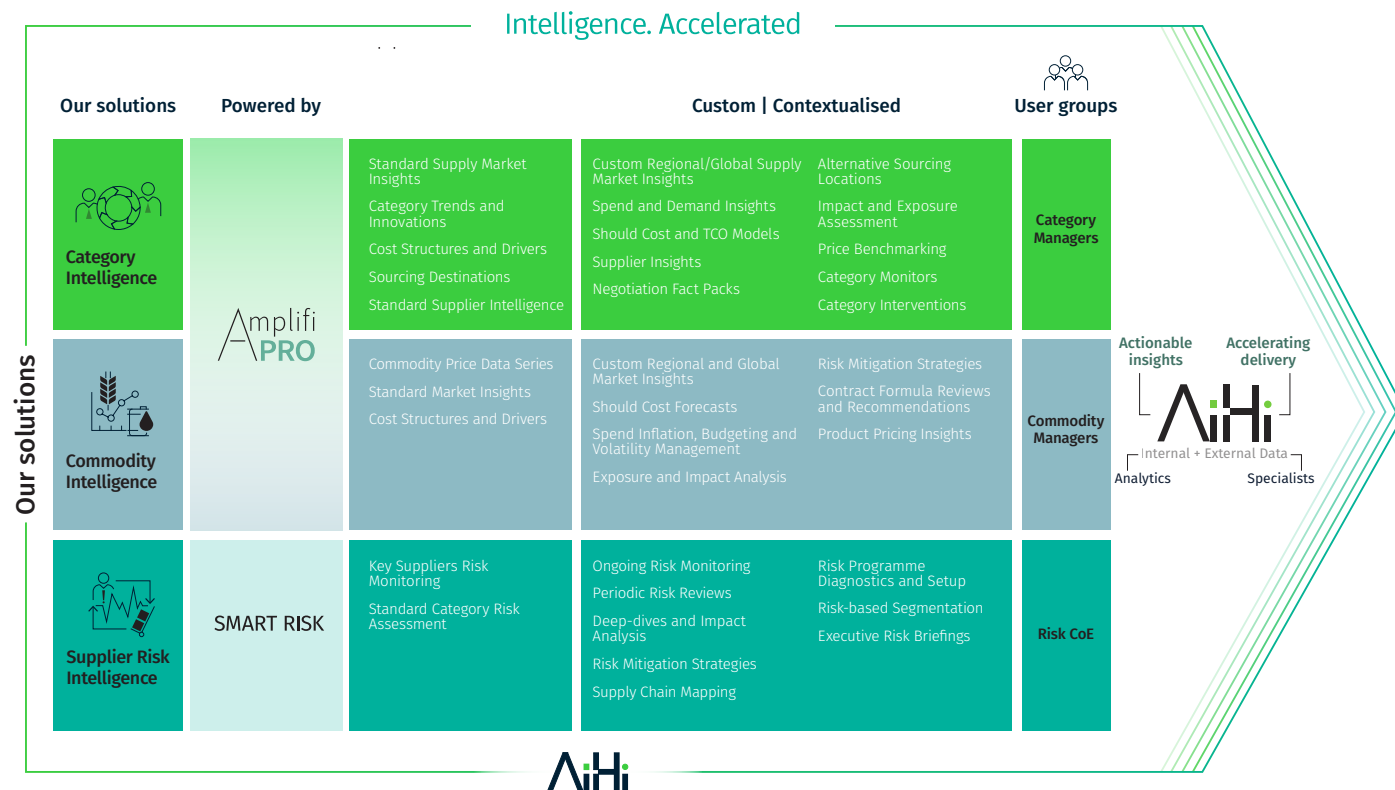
Intelligence. Accelerated

Our solutions

Our solutions | Powered by | Custom | Contextualised | User groups

Category Intelligence

Amplifi PRO

Standard Supply Market Insights
Category Trends and Innovations
Cost Structures and Drivers
Sourcing Destinations
Standard Supplier Intelligence

Custom Regional/Global Supply Market Insights
Spend and Demand Insights
Should Cost and TCO Models
Supplier Insights
Negotiation Fact Packs

Alternative Sourcing Locations
Impact and Exposure Assessment
Price Benchmarking
Category Monitors
Category Interventions

Category Managers

Commodity Intelligence

Commodity Price Data Series
Standard Market Insights
Cost Structures and Drivers

Custom Regional and Global Market Insights
Should Cost Forecasts
Spend Inflation, Budgeting and Volatility Management
Exposure and Impact Analysis

Risk Mitigation Strategies
Contract Formula Reviews and Recommendations
Product Pricing Insights

Commodity Managers

Supplier Risk Intelligence

SMART RISK

Key Suppliers Risk Monitoring
Standard Category Risk Assessment

Ongoing Risk Monitoring
Periodic Risk Reviews
Deep-dives and Impact Analysis
Risk Mitigation Strategies
Supply Chain Mapping

Risk Programme Diagnostics and Setup
Risk-based Segmentation
Executive Risk Briefings

Risk CoE

Actionable insights
Accelerating delivery
AiHi
Internal + External Data
Analytics
Specialists

AiHi